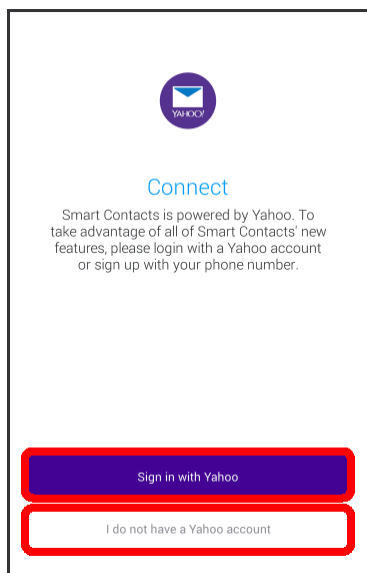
YAHOO!

Connect

Smart Contacts is powered by Yahoo. To take advantage of all of Smart Contacts' new features, please login with a Yahoo account or sign up with your phone number.

Sign in with Yahoo

I do not have a Yahoo account